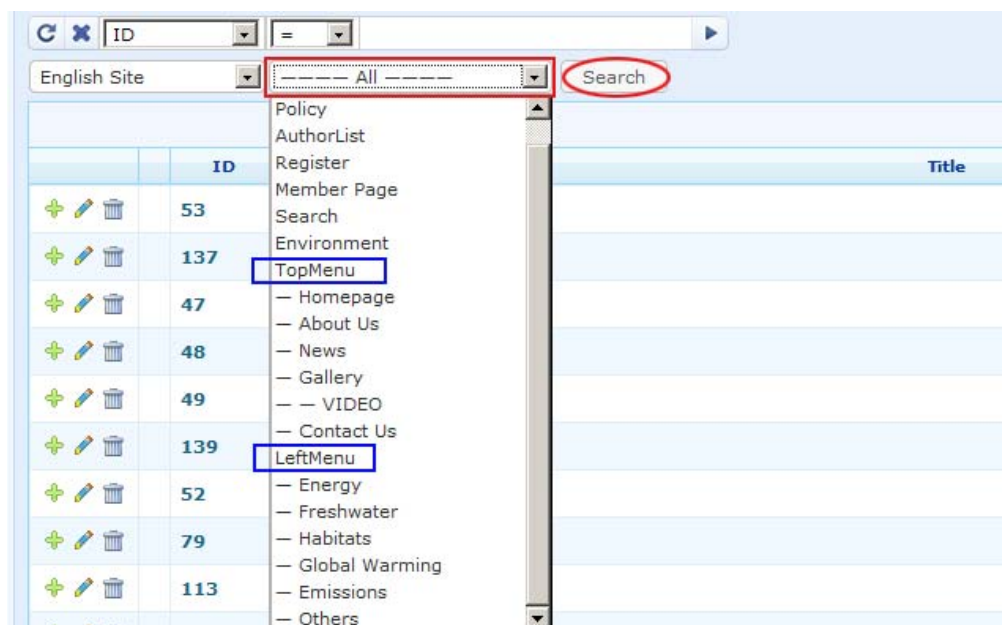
C ✖ ID =

English Site ———— All ———— Search

Policy
AuthorList
Register
Member Page
Search
Environment
TopMenu
— Homepage
— About Us
— News
— Gallery
— — VIDEO
— Contact Us
LeftMenu
— Energy
— Freshwater
— Habitats
— Global Warming
— Emissions
— Others

| | ID | Title |
|---|---|---|
| | 53 | |
| | 137 | |
| | 47 | |
| | 48 | |
| | 49 | |
| | 139 | |
| | 52 | |
| | 79 | |
| | 113 | |